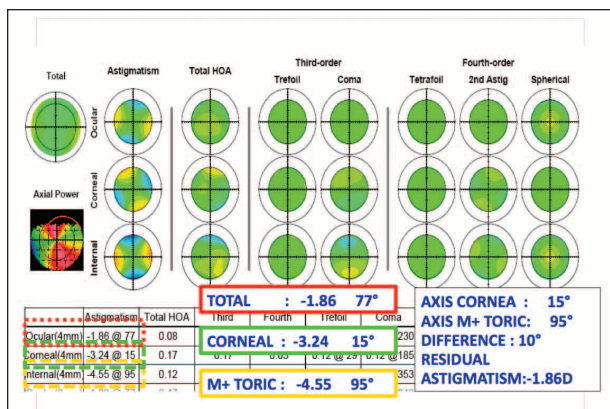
Total

Axial Power

Astigmatism

Ocular

Corneal

Internal

Total HOA

Third-order

Trefoil

Coma

Fourth-order

Tetrafoil

2nd Astig

Spherical

| | Astigmatism | Total HOA | Third | Fourth | Trefoil | Coma |
|---|---|---|---|---|---|---|
| Ocular(4mm) | -1.86 @ 77 | 0.08 | | | | 230 |
| Corneal(4mm | -3.24 @ 15 | 0.17 | 0.17 | 0.03 | 0.12 @ 29 | 0.12 @185 |
| Internal(4mm) | -4.55 @ 95 | 0.12 | | | | 353 |

TOTAL : -1.86 77°

CORNEAL : -3.24 15°

M+ TORIC : -4.55 95°

AXIS CORNEA : 15°
AXIS M+ TORIC: 95°
DIFFERENCE : 10°
RESIDUAL
ASTIGMATISM:-1.86D